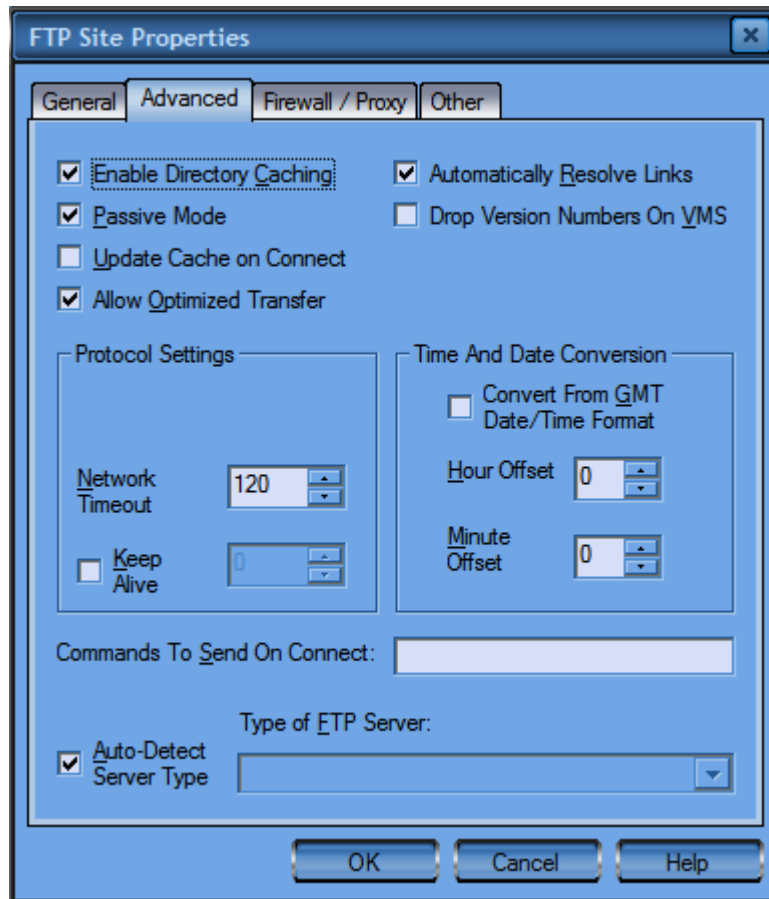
FTP Site Properties

General | Advanced | Firewall / Proxy | Other

Enable Directory Caching
Automatically Resolve Links
Passive Mode
Drop Version Numbers On VMS
Update Cache on Connect
Allow Optimized Transfer

Protocol Settings
Network Timeout 120
Keep Alive 0

Time And Date Conversion
Convert From GMT Date/Time Format
Hour Offset 0
Minute Offset 0

Commands To Send On Connect:

Type of FTP Server:
Auto-Detect Server Type

OK
Cancel
Help